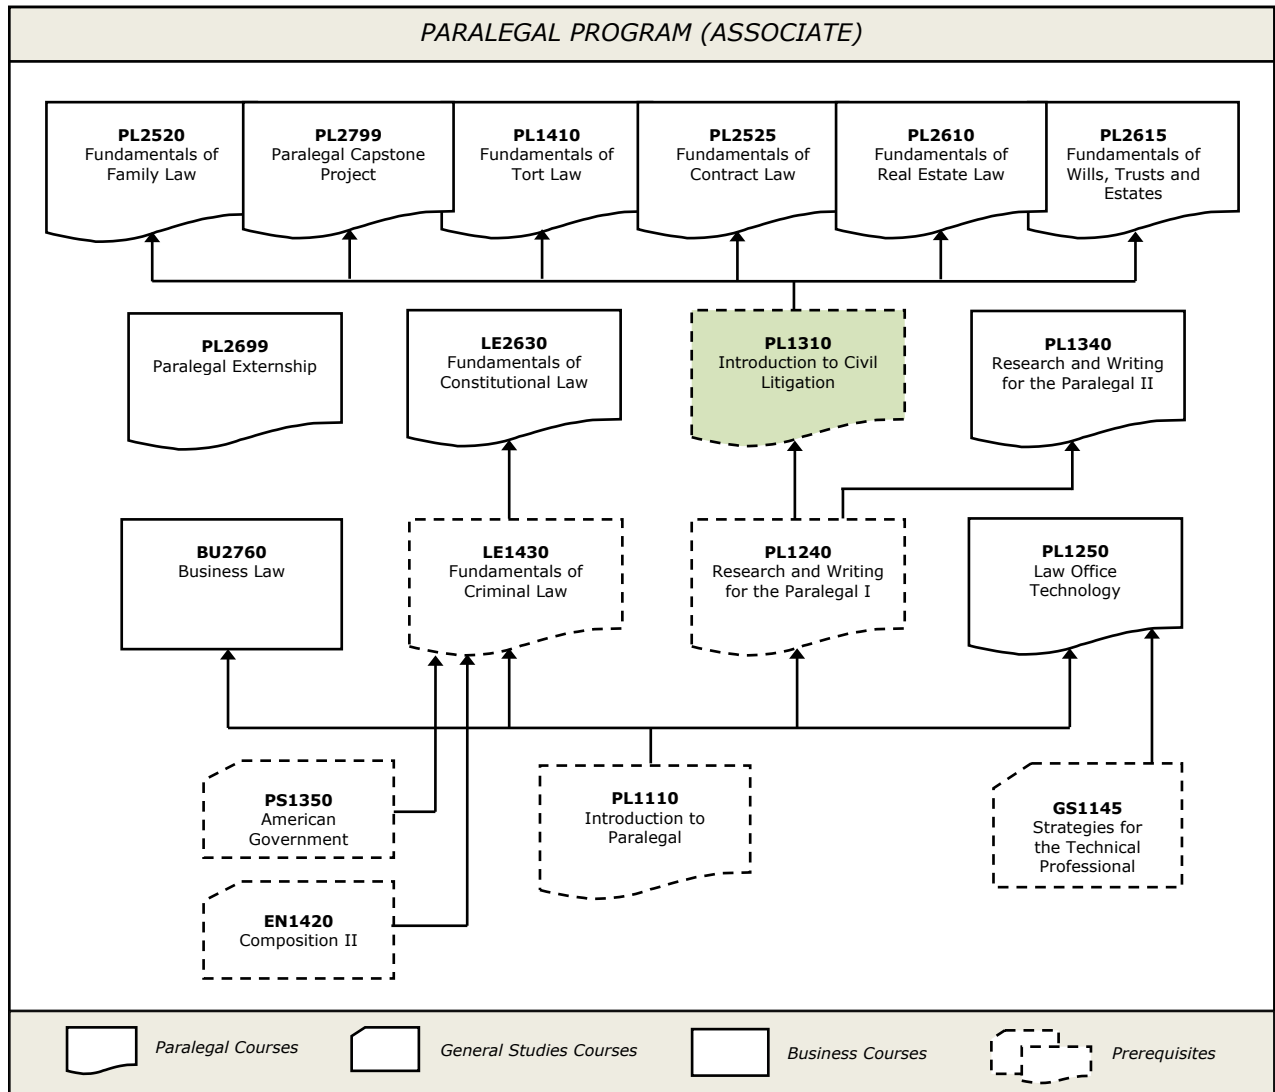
PARALEGAL PROGRAM (ASSOCIATE)

**PL2520**
Fundamentals of Family Law

**PL2799**
Paralegal Capstone Project

**PL1410**
Fundamentals of Tort Law

**PL2525**
Fundamentals of Contract Law

**PL2610**
Fundamentals of Real Estate Law

**PL2615**
Fundamentals of Wills, Trusts and Estates

**PL2699**
Paralegal Externship

**LE2630**
Fundamentals of Constitutional Law

**PL1310**
Introduction to Civil Litigation

**PL1340**
Research and Writing for the Paralegal II

**BU2760**
Business Law

**LE1430**
Fundamentals of Criminal Law

**PL1240**
Research and Writing for the Paralegal I

**PL1250**
Law Office Technology

**PS1350**
American Government

**PL1110**
Introduction to Paralegal

**GS1145**
Strategies for the Technical Professional

**EN1420**
Composition II

Paralegal Courses
General Studies Courses
Business Courses
Prerequisites